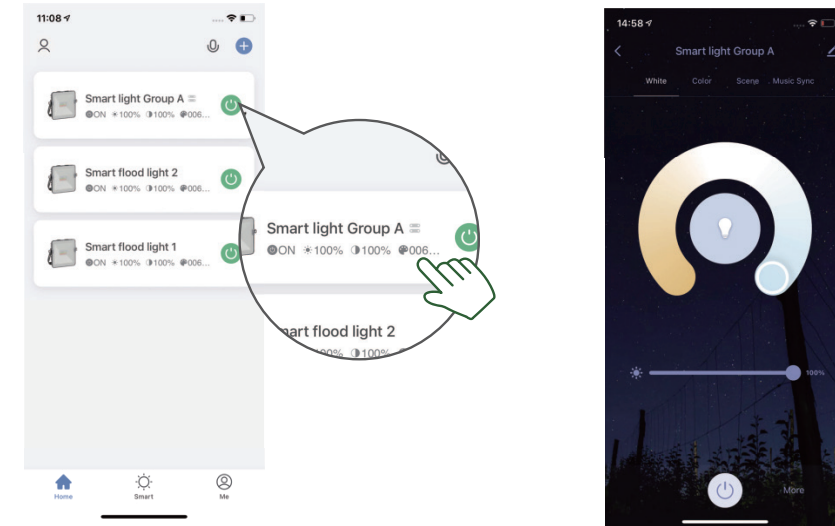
11:08

Smart light Group A
ON 100% 100% 006...

Smart flood light 2
ON 100% 100% 006...

Smart flood light 1
ON 100% 100% 006...

Smart light Group A
ON 100% 100% 006...

art flood light 2
0% 100%

Home
Smart
Me

14:58

Smart light Group A

White
Color
Scene
Music Sync

100%

More